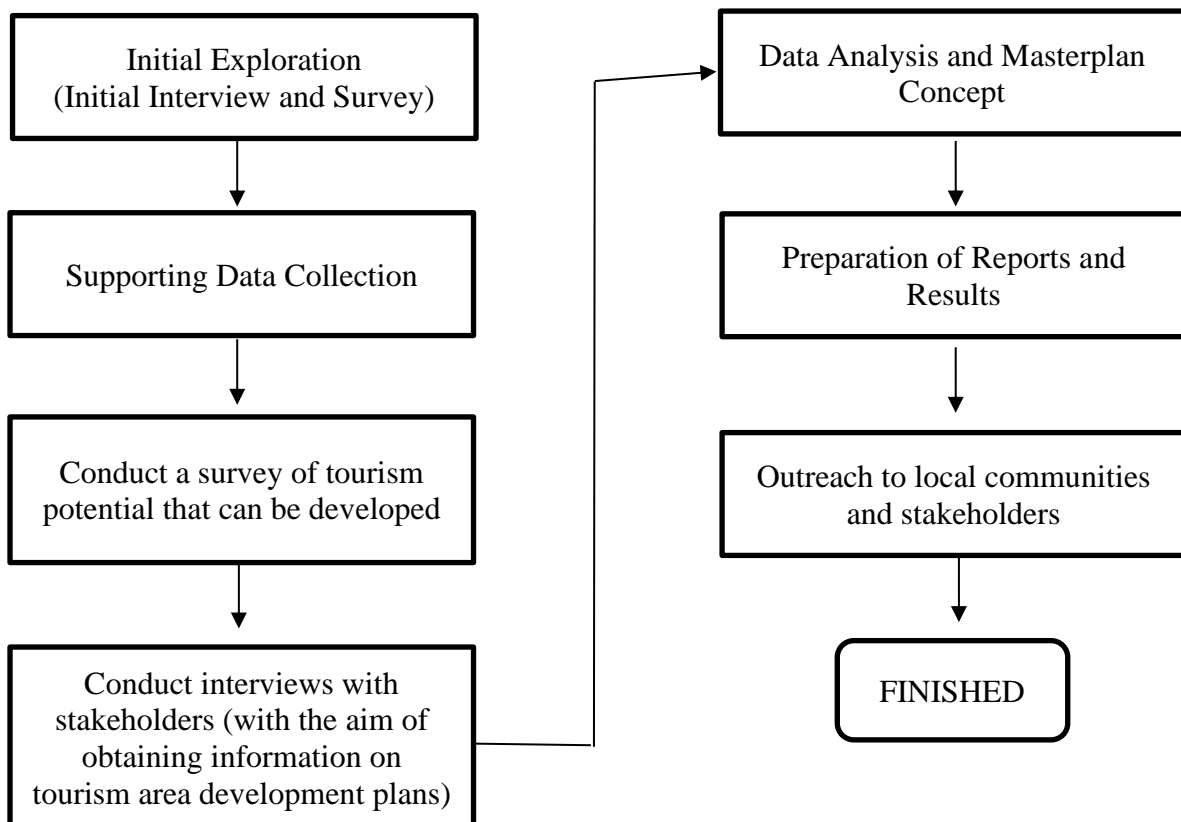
Initial Exploration
(Initial Interview and Survey)

Supporting Data Collection

Conduct a survey of tourism potential that can be developed

Conduct interviews with stakeholders (with the aim of obtaining information on tourism area development plans)

Data Analysis and Masterplan Concept

Preparation of Reports and Results

Outreach to local communities and stakeholders

FINISHED